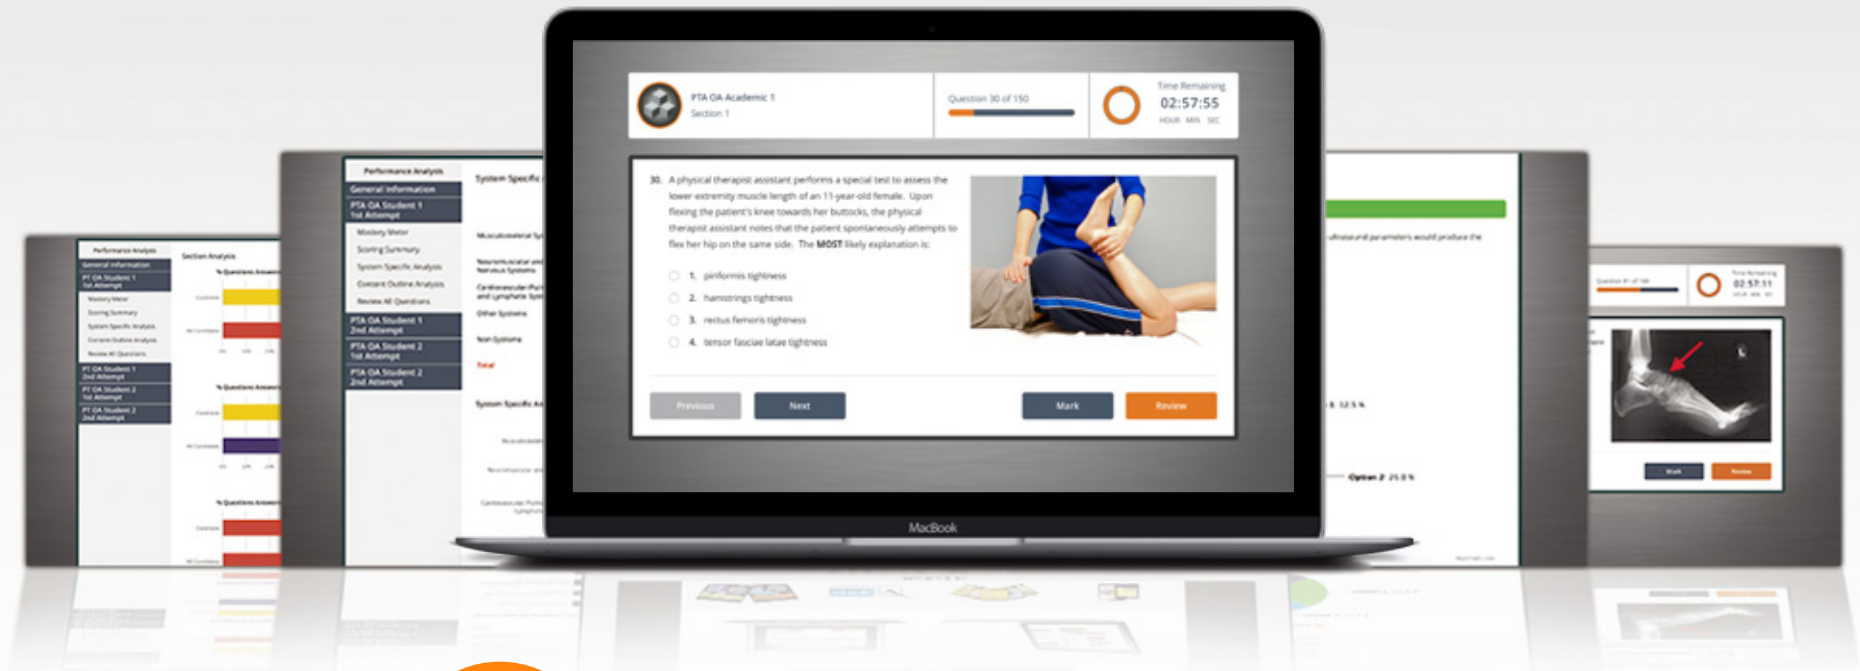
PTA OA Academic 1
Section 1

Question 30 of 150

Time Remaining
02:57:55
HOUR MIN SEC

30. A physical therapist assistant performs a special test to assess the lower extremity muscle length of an 11-year-old female. Upon flexing the patient's knee towards her buttocks, the physical therapist assistant notes that the patient spontaneously attempts to flex her hip on the same side. The MOST likely explanation is:

1. piriformis tightness
2. hamstrings tightness
3. rectus femoris tightness
4. tensor fasciae latae tightness

Previous
Next
Mark
Review

MacBook

Performance Analysis
General Information
PTA OA Student 1 1st Attempt
Mastery Meter
Scoring Summary
System Specific Analysis
Content Outline Analysis
Review All Questions
PTA OA Student 1 2nd Attempt
PTA OA Student 2 1st Attempt
PTA OA Student 2 2nd Attempt

System Specific
Musculoskeletal Sy
Neuromuscular and Nervous Systems
Cardiovascular Pul and Lymphatic Sys
Other Systems
Non Systems
Total
System Specific A

Performance Analysis
General Information
PT OA Student 1 1st Attempt
Mastery Meter
Scoring Summary
System Specific Analysis
Content Outline Analysis
Review All Questions
PT OA Student 1 2nd Attempt
PT OA Student 2 1st Attempt
PT OA Student 2 2nd Attempt

Section Analysis
% Questions Answered
% Questions Answered
% Questions Answered

ultrasound parameters would produce the
12.5 %
Option 2 25.0 %

02:57:11
Mark
Review